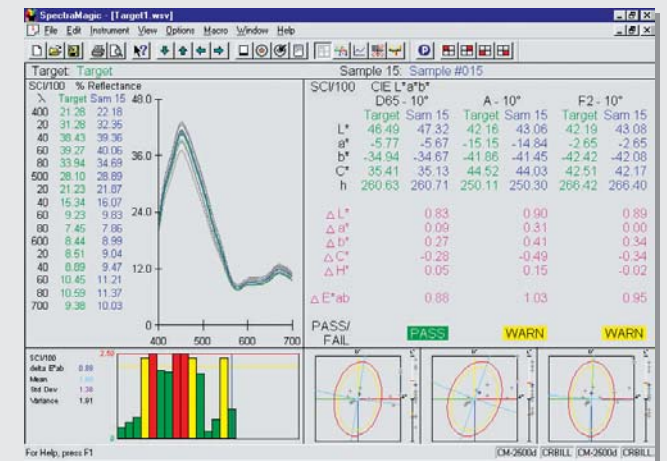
SpectraMagic - [Target1.wsv]

File Edit Instrument View Options Macro Window Help

Target: Target

Sample 15: Sample #015

SCI/100 % Reflectance

| λ | Target | Sam 15 |
|---|---|---|
| 400 | 21.28 | 22.18 |
| 20 | 31.28 | 32.35 |
| 40 | 38.43 | 39.36 |
| 60 | 39.27 | 40.06 |
| 80 | 33.94 | 34.69 |
| 500 | 28.10 | 28.89 |
| 20 | 21.23 | 21.87 |
| 40 | 15.34 | 16.07 |
| 60 | 9.23 | 9.83 |
| 80 | 7.45 | 7.86 |
| 600 | 8.44 | 8.99 |
| 20 | 8.51 | 9.04 |
| 40 | 8.89 | 9.47 |
| 60 | 10.45 | 11.21 |
| 80 | 10.59 | 11.37 |
| 700 | 9.38 | 10.03 |

48.0
36.0
24.0
12.0
0
400 500 600 700

SCI/100 CIE L*a*b*

| | D65 - 10° Target | Sam 15 | A - 10° Target | Sam 15 | F2 - 10° Target | Sam 15 |
|---|---|---|---|---|---|---|
| L* | 46.49 | 47.32 | 42.16 | 43.06 | 42.19 | 43.08 |
| a* | -5.77 | -5.67 | -15.15 | -14.84 | -2.65 | -2.65 |
| b* | -34.94 | -34.67 | -41.86 | -41.45 | -42.42 | -42.08 |
| C* | 35.41 | 35.13 | 44.52 | 44.03 | 42.51 | 42.17 |
| h | 260.63 | 260.71 | 250.11 | 250.30 | 266.42 | 266.40 |
| ΔL* | | 0.83 | | 0.90 | | 0.89 |
| Δa* | | 0.09 | | 0.31 | | 0.00 |
| Δb* | | 0.27 | | 0.41 | | 0.34 |
| ΔC* | | -0.28 | | -0.49 | | -0.34 |
| ΔH* | | 0.05 | | 0.15 | | -0.02 |
| ΔE*ab | | 0.88 | | 1.03 | | 0.95 |

PASS/ FAIL PASS WARN WARN

SCI/100
delta E*ab 0.88
Mean 1.00
Std Dev 1.38
Variance 1.91
2.50

For Help, press F1

CM-2600d CRBILL CM-2600d CRBILL